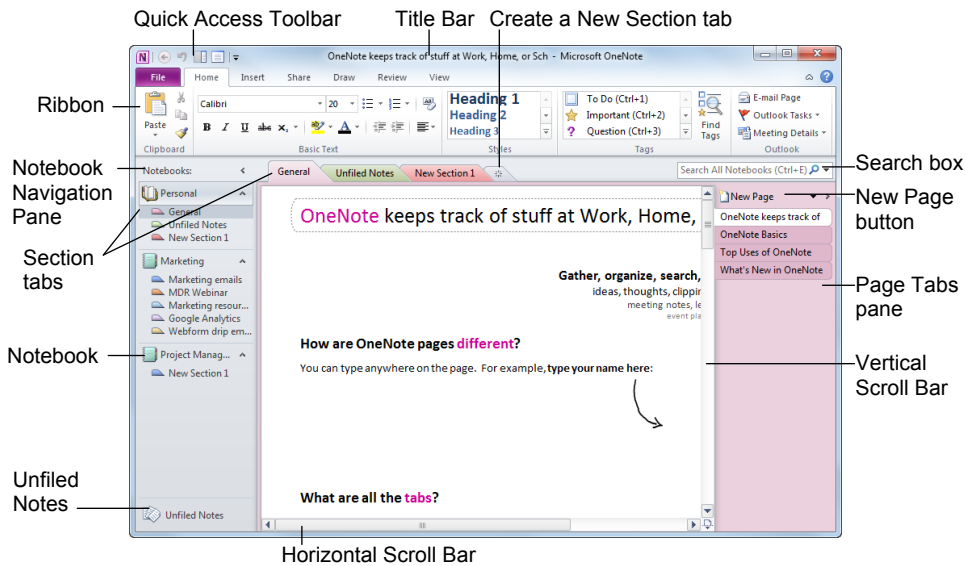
Quick Access Toolbar

Title Bar

Create a New Section tab

OneNote keeps track of stuff at Work, Home, or Sch - Microsoft OneNote

File Home Insert Share Draw Review View

Ribbon

Paste

Calibri 20

Heading 1
Heading 2
Heading 3

To Do (Ctrl+1)
Important (Ctrl+2)
Question (Ctrl+3)

Find Tags

E-mail Page
Outlook Tasks
Meeting Details

Clipboard Basic Text Styles Tags Outlook

Notebook Navigation Pane

Notebooks:

General Unfiled Notes New Section 1

Search All Notebooks (Ctrl+E)

Search box

New Page button

New Page

Personal
General
Unfiled Notes
New Section 1

Section tabs

OneNote keeps track of stuff at Work, Home,

OneNote keeps track of
OneNote Basics
Top Uses of OneNote
What's New in OneNote

Marketing
Marketing emails
MDR Webinar
Marketing resour...
Google Analytics
Webform drip em...

Page Tabs pane

Gather, organize, search,
ideas, thoughts, clippin
meeting notes, le
event pla

How are OneNote pages different?

Notebook

Project Manag...
New Section 1

You can type anywhere on the page. For example, type your name here:

Vertical Scroll Bar

Unfiled Notes

What are all the tabs?

Unfiled Notes

Horizontal Scroll Bar